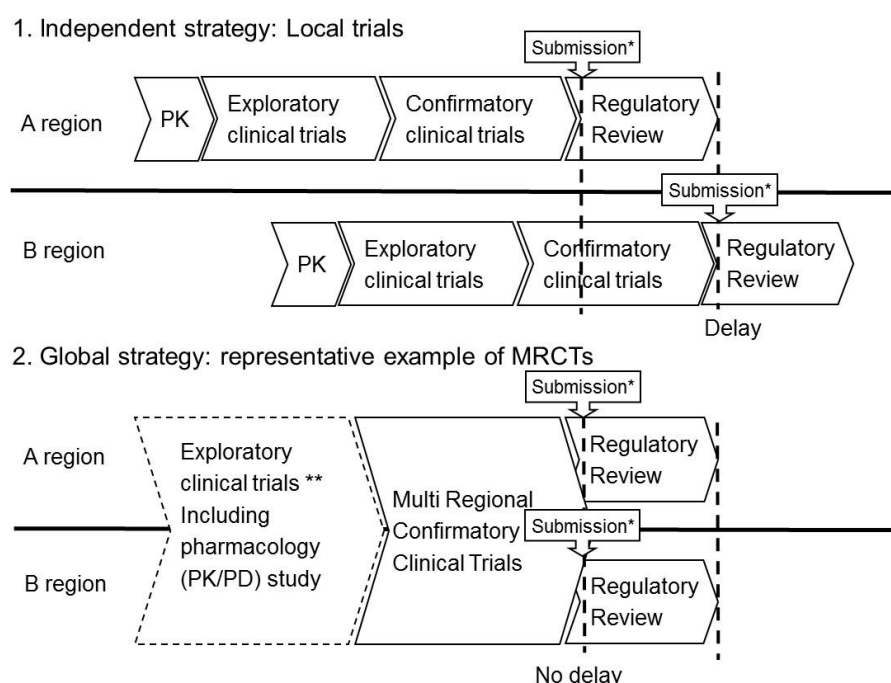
1. Independent strategy: Local trials

Submission*

A region

PK

Exploratory clinical trials

Confirmatory clinical trials

Regulatory Review

Submission*

B region

PK

Exploratory clinical trials

Confirmatory clinical trials

Regulatory Review

Delay

2. Global strategy: representative example of MRCTs

Submission*

A region

Exploratory clinical trials ** Including pharmacology (PK/PD) study

Multi Regional Confirmatory Clinical Trials

Regulatory Review

Submission*

B region

Regulatory Review

No delay